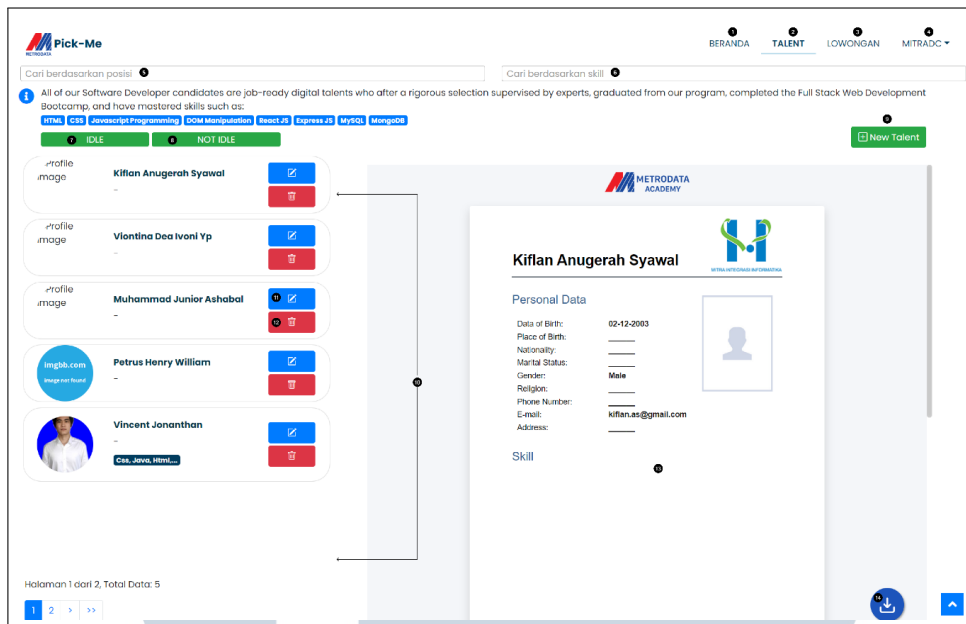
Pick-Me
METRODATA

1 BERANDA 2 TALENT 3 LOWONGAN 4 MITRADC

Cari berdasarkan posisi 5
Cari berdasarkan skill 6

All of our Software Developer candidates are job-ready digital talents who after a rigorous selection supervised by experts, graduated from our program, completed the Full Stack Web Development Bootcamp, and have mastered skills such as:

HTML CSS Javascript Programming DOM Manipulation React JS Express JS MySQL MongoDB

7 IDLE
8 NOT IDLE

9 New Talent

Profile image
Kiflan Anugerah Syawal
-

Profile image
Viontina Dea Ivoni Yp
-

Profile image
Muhammad Junior Ashabal
-
11
12

imgbb.com
Image not found
Petrus Henry William
-

Vincent Jonanthan
-
Css, Java, Html,...

10

METRODATA
ACADEMY

Kiflan Anugerah Syawal
MITRA INTEGRASI INFORMATIKA

Personal Data

| | |
|---|---|
| Date of Birth: | 02-12-2003 |
| Place of Birth: | ______ |
| Nationality: | ______ |
| Marital Status: | ______ |
| Gender: | Male |
| Religion: | ______ |
| Phone Number: | ______ |
| E-mail: | kiflan.as@gmail.com |
| Address: | ______ |

Skill
13

Halaman 1 dari 2, Total Data: 5

1 2 > >>

14